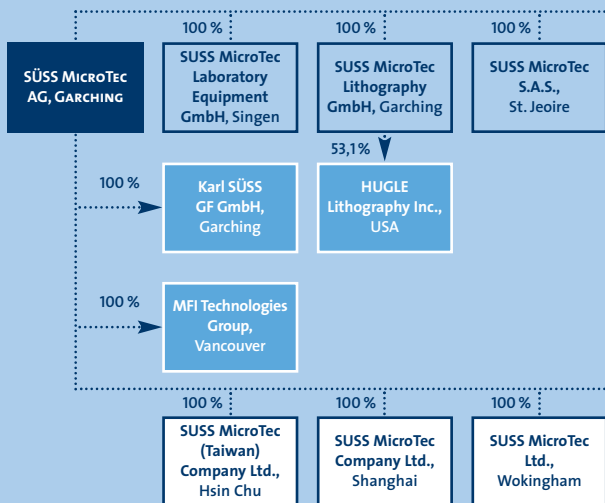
SÜSS MicroTec AG, Garching

100 %

SUSS MicroTec Laboratory Equipment GmbH, Singen

100 %

SUSS MicroTec Lithography GmbH, Garching

100 %

SUSS MicroTec S.A.S., St. Jeoire

53,1 %

100 %

Karl SÜSS GF GmbH, Garching

HUGLE Lithography Inc., USA

100 %

MFI Technologies Group, Vancouver

100 %

SUSS MicroTec (Taiwan) Company Ltd., Hsin Chu

100 %

SUSS MicroTec Company Ltd., Shanghai

100 %

SUSS MicroTec Ltd., Wokingham